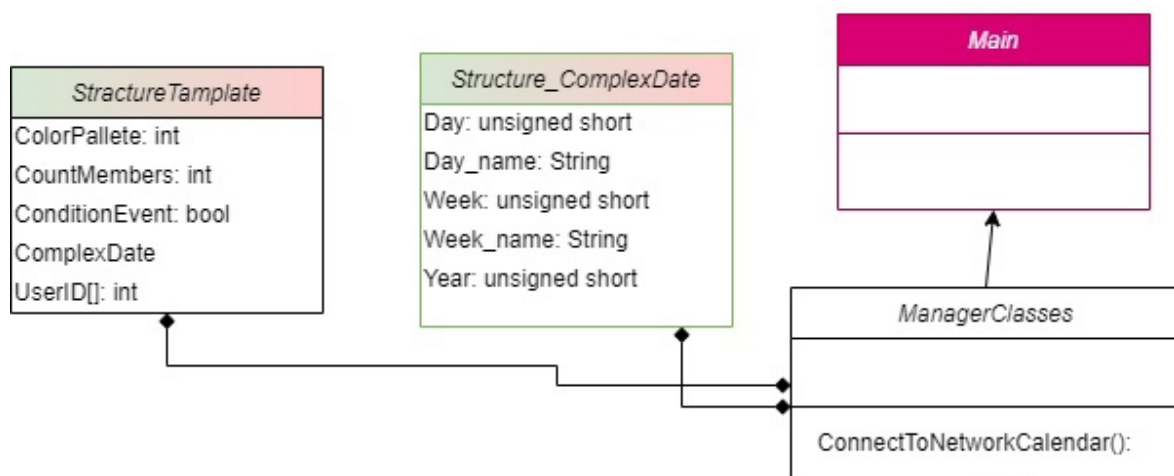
StractureTamplate
ColorPallete: int
CountMembers: int
ConditionEvent: bool
ComplexDate
UserID[]: int

Structure_ComplexDate
Day: unsigned short
Day_name: String
Week: unsigned short
Week_name: String
Year: unsigned short

Main

ManagerClasses
ConnectToNetworkCalendar():